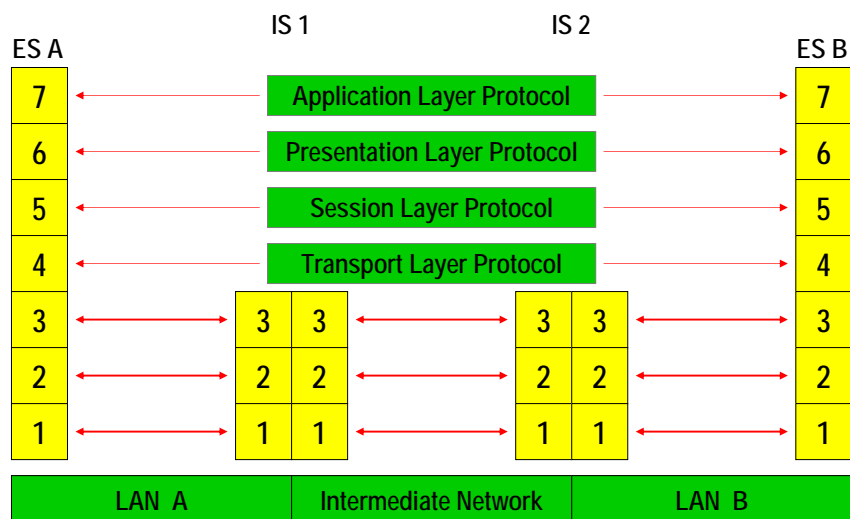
IS 1

IS 2

ES A

ES B

7

Application Layer Protocol

7

6

Presentation Layer Protocol

6

5

Session Layer Protocol

5

4

Transport Layer Protocol

4

3

3 3

3 3

3

2

2 2

2 2

2

1

1 1

1 1

1

| LAN A | Intermediate Network | LAN B |
|---|---|---|